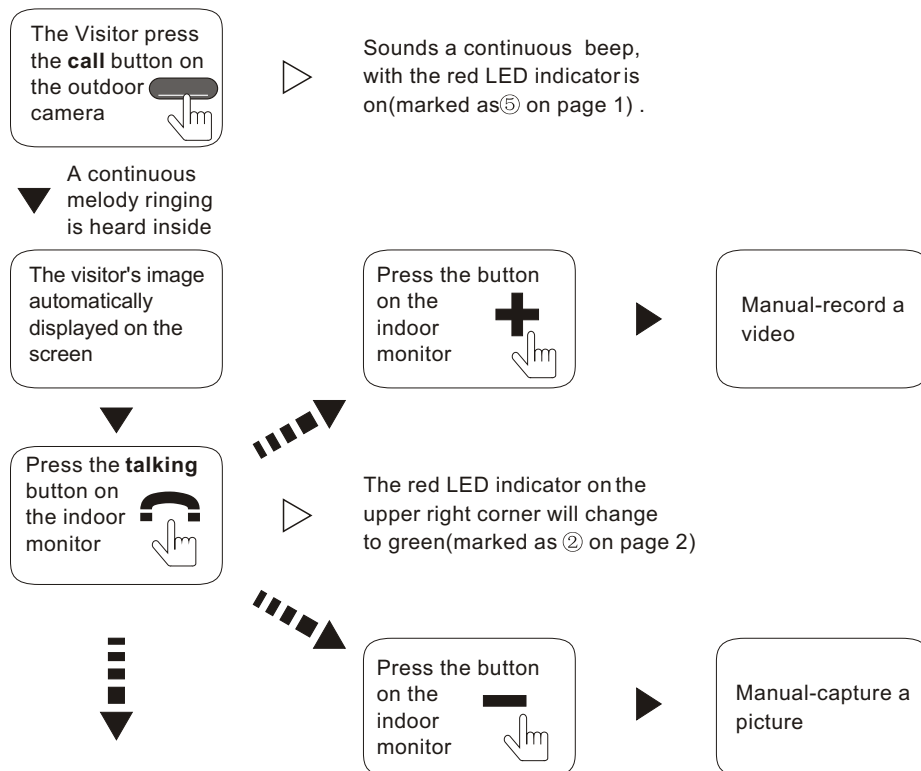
The Visitor press the **call** button on the outdoor camera

Sounds a continuous beep, with the red LED indicator is on(marked as⑤ on page 1) .

A continuous melody ringing is heard inside

The visitor's image automatically displayed on the screen

Press the button on the indoor monitor

Manual-record a video

Press the **talking** button on the indoor monitor

The red LED indicator on the upper right corner will change to green(marked as ② on page 2)

Press the button on the indoor monitor

Manual-capture a picture